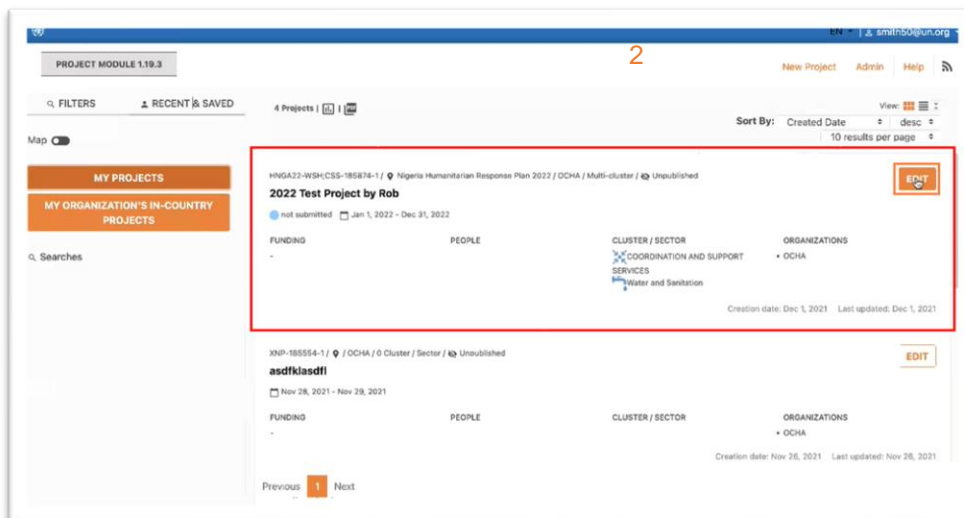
EN | smith50@un.org

PROJECT MODULE 1.19.3

2

New Project Admin Help

FILTERS RECENT & SAVED

Map

MY PROJECTS

MY ORGANIZATION'S IN-COUNTRY PROJECTS

Searches

4 Projects | |

View:

Sort By: Created Date desc

10 results per page

HNGA22-WSH;CSS-185874-1 / Nigeria Humanitarian Response Plan 2022 / OCHA / Multi-cluster / Unpublished

EDIT

2022 Test Project by Rob

not submitted Jan 1, 2022 - Dec 31, 2022

| FUNDING | PEOPLE | CLUSTER / SECTOR | ORGANIZATIONS |
|---|---|---|---|
| - | | COORDINATION AND SUPPORT SERVICES<br>Water and Sanitation | • OCHA |

Creation date: Dec 1, 2021 Last updated: Dec 1, 2021

XNP-185554-1 / / OCHA / 0 Cluster / Sector / Unpublished

EDIT

asdfklasdfl

Nov 28, 2021 - Nov 29, 2021

| FUNDING | PEOPLE | CLUSTER / SECTOR | ORGANIZATIONS |
|---|---|---|---|
| - | | | • OCHA |

Creation date: Nov 28, 2021 Last updated: Nov 28, 2021

Previous 1 Next